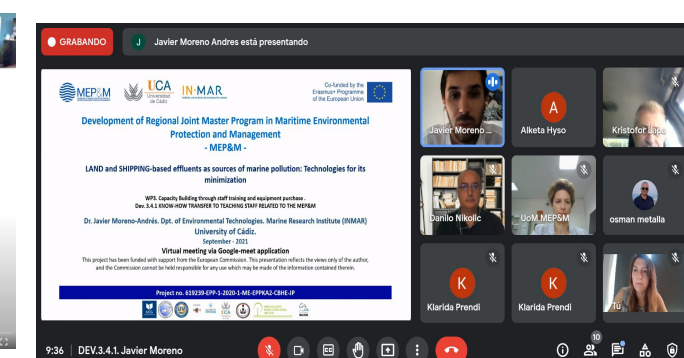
GRABANDO

J Javier Moreno Andres está presentando

MEP&M

UCA Universidad de Cádiz

IN·MAR

Co-funded by the Erasmus+ Programme of the European Union

Development of Regional Joint Master Program in Maritime Environmental Protection and Management - MEP&M -

LAND and SHIPPING-based effluents as sources of marine pollution: Technologies for its minimization

WP3. Capacity Building through staff training and equipment purchase . Dev. 3.4.1 KNOW-HOW TRANSFER TO TEACHING STAFF RELATED TO THE MEP&M

Dr. Javier Moreno-Andrés. Dpt. of Environmental Technologies. Marine Research Institute (INMAR) University of Cádiz.

September - 2021

Virtual meeting via Google-meet application

This project has been funded with support from the European Commission. This presentation reflects the views only of the author, and the Commission cannot be held responsible for any use which may be made of the information contained therein.

Project no. 619239-EPP-1-2020-1-ME-EPPKA2-CBHE-JP

Javier Moreno ...

A

Alketa Hyso

Kristofor Lapa

Danilo Nikolic

UoM MEP&M

osman metalla

K

Klarida Prendi

K

Klarida Prendi

Tú

9:36 | DEV.3.4.1. Javier Moreno

10